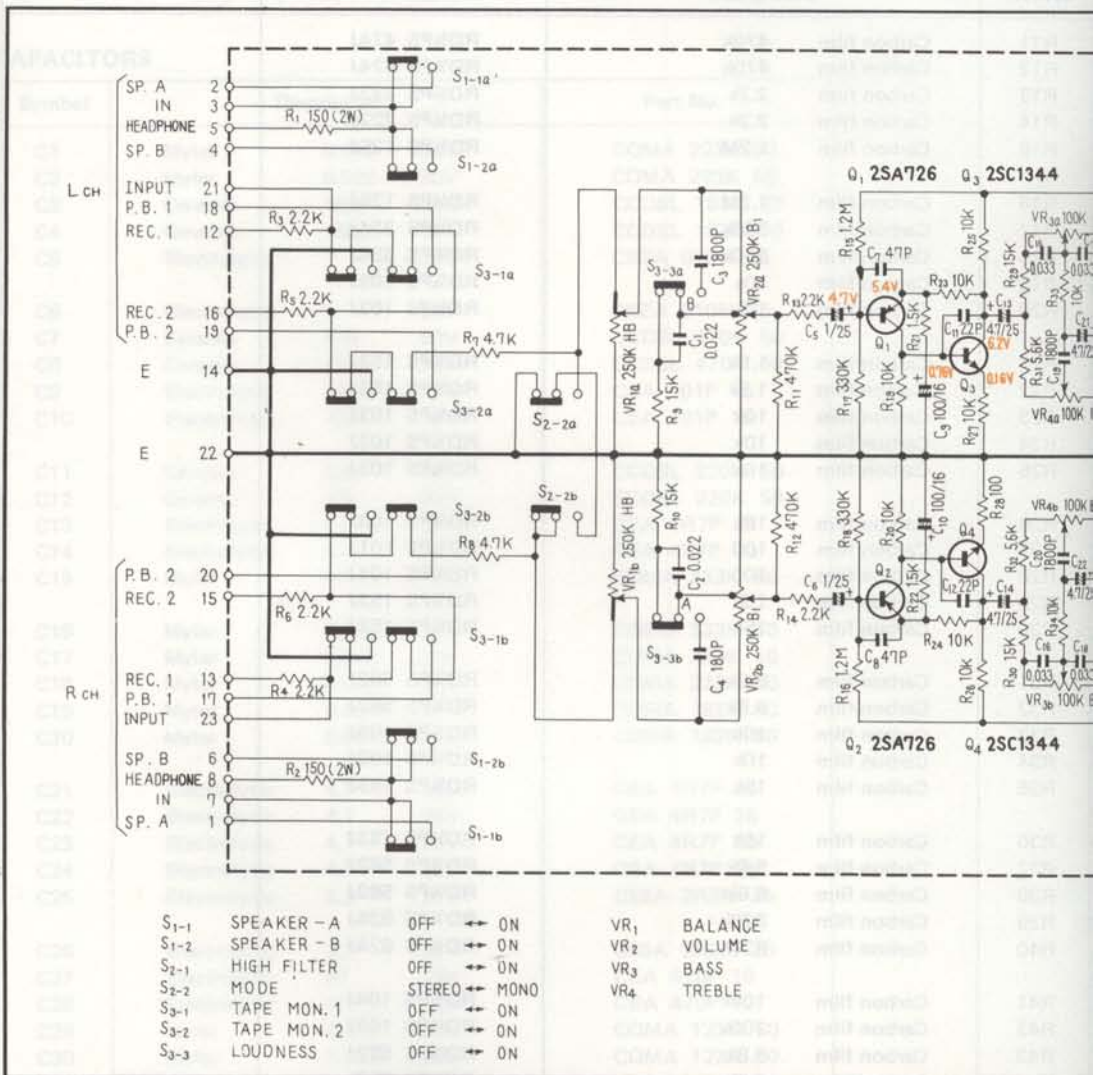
L CH
SP. A 2
IN 3
HEADPHONE 5
SP. B 4
INPUT 21
P.B. 1 18
REC. 1 12
REC. 2 16
P.B. 2 19
E 14
E 22
P.B. 2 20
REC. 2 15
R CH
REC. 1 13
P.B. 1 17
INPUT 23
SP. B 6
HEADPHONE 8
IN 7
SP. A 1

$R_1$ 150 (2W)
$R_3$ 2.2K
$R_5$ 2.2K
$R_7$ 4.7K
$R_8$ 4.7K
$R_6$ 2.2K
$R_4$ 2.2K
$R_2$ 150 (2W)

$S_{1-1a}$
$S_{1-2a}$
$S_{3-1a}$
$S_{3-2a}$
$S_{2-2a}$
$S_{3-3a}$
$S_{3-2b}$
$S_{2-2b}$
$S_{3-1b}$
$S_{3-3b}$
$S_{1-2b}$
$S_{1-1b}$

$VR_{1a}$ 250K HB
$VR_{1b}$ 250K HB
$R_9$ 15K
$R_{10}$ 15K
$C_1$ 0.022
$C_2$ 0.022
$C_3$ 1800P
$C_4$ 1800P
B
A
$VR_{2a}$ 250K $B_1$
$VR_{2b}$ 250K $B_1$
$R_{11}$ 470K
$R_{12}$ 470K
$R_{13}$ 2.2K
$R_{14}$ 2.2K
$C_5$ 1/25
$C_6$ 1/25
4.7V
$R_{15}$ 1.2M
$R_{16}$ 1.2M
$C_7$ 47P
$C_8$ 47P
5.4V
$R_{17}$ 330K
$R_{18}$ 330K
$R_{19}$ 10K
$R_{20}$ 10K
$R_{21}$ 15K
$R_{22}$ 15K
$C_9$ 100/16
$C_{10}$ 100/16
0.76V
$Q_1$ 2SA726
$Q_1$
$Q_2$
$Q_2$ 2SA726
$Q_3$ 2SC1344
$Q_3$
$Q_4$
$Q_4$ 2SC1344
$R_{23}$ 10K
$R_{24}$ 10K
$R_{25}$ 10K
$R_{26}$ 10K
$R_{27}$ 10K
$R_{28}$ 100
$C_{11}$ 22P
$C_{12}$ 22P
$C_{13}$ 47/25
$C_{14}$ 47/25
6.2V
0.16V
$R_{29}$ 15K
$R_{30}$ 15K
$R_{31}$ 5.6K
$R_{32}$ 5.6K
$R_{33}$ 10K
$R_{34}$ 10K
$C_{19}$ 1800P
$C_{20}$ 1800P
$C_{15}$ 0.033
$C_{16}$ 0.033
$C_{18}$ 0.033
$C_{21}$ 47/2
$C_{22}$ 47/2
$VR_{3a}$ 100K
$VR_{3b}$ 100K
$VR_{4a}$ 100K
$VR_{4b}$ 100K

$S_{1-1}$ SPEAKER - A OFF ↔ ON
$S_{1-2}$ SPEAKER - B OFF ↔ ON
$S_{2-1}$ HIGH FILTER OFF ↔ ON
$S_{2-2}$ MODE STEREO ↔ MONO
$S_{3-1}$ TAPE MON. 1 OFF ↔ ON
$S_{3-2}$ TAPE MON. 2 OFF ↔ ON
$S_{3-3}$ LOUDNESS OFF ↔ ON

$VR_1$ BALANCE
$VR_2$ VOLUME
$VR_3$ BASS
$VR_4$ TREBLE